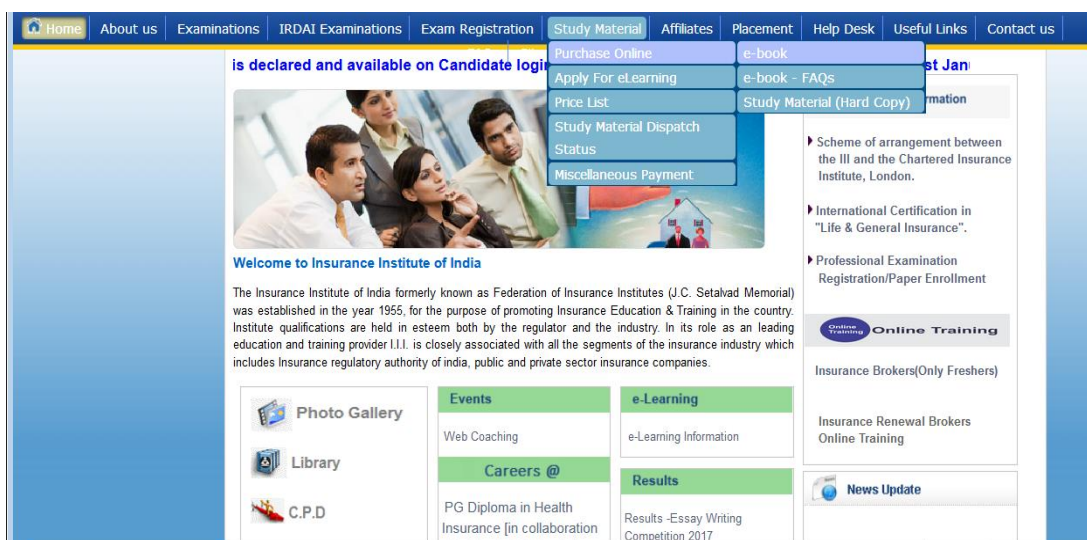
Home About us Examinations IRDAI Examinations Exam Registration Study Material Affiliates Placement Help Desk Useful Links Contact us

Purchase Online
Apply For eLearning
Price List
Study Material Dispatch Status
Miscellaneous Payment

e-book
e-book - FAQs
Study Material (Hard Copy)

is declared and available on Candidate logi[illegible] st Jan

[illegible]rmation

Scheme of arrangement between the III and the Chartered Insurance Institute, London.

International Certification in "Life & General Insurance".

Professional Examination Registration/Paper Enrollment

Online Training Online Training

Insurance Brokers(Only Freshers)

Insurance Renewal Brokers Online Training

News Update

Welcome to Insurance Institute of India

The Insurance Institute of India formerly known as Federation of Insurance Institutes (J.C. Setalvad Memorial) was established in the year 1955, for the purpose of promoting Insurance Education & Training in the country. Institute qualifications are held in esteem both by the regulator and the industry. In its role as an leading education and training provider I.I.I. is closely associated with all the segments of the insurance industry which includes Insurance regulatory authority of india, public and private sector insurance companies.

Photo Gallery

Library

C.P.D

Events

Web Coaching

Careers @

PG Diploma in Health Insurance [in collaboration

e-Learning

e-Learning Information

Results

Results -Essay Writing Competition 2017